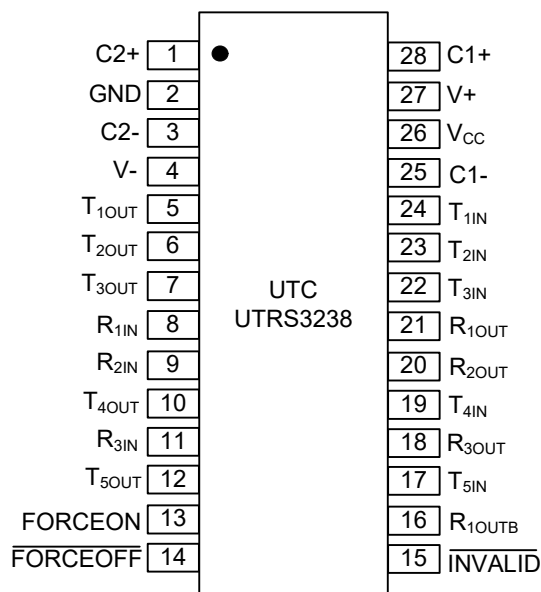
C2+ 1
GND 2
C2- 3
V- 4
$T_{1OUT}$ 5
$T_{2OUT}$ 6
$T_{3OUT}$ 7
$R_{1IN}$ 8
$R_{2IN}$ 9
$T_{4OUT}$ 10
$R_{3IN}$ 11
$T_{5OUT}$ 12
FORCEON 13
$\overline{FORCEOFF}$ 14

UTC
UTRS3238

28 C1+
27 V+
26 $V_{CC}$
25 C1-
24 $T_{1IN}$
23 $T_{2IN}$
22 $T_{3IN}$
21 $R_{1OUT}$
20 $R_{2OUT}$
19 $T_{4IN}$
18 $R_{3OUT}$
17 $T_{5IN}$
16 $R_{1OUTB}$
15 $\overline{INVALID}$